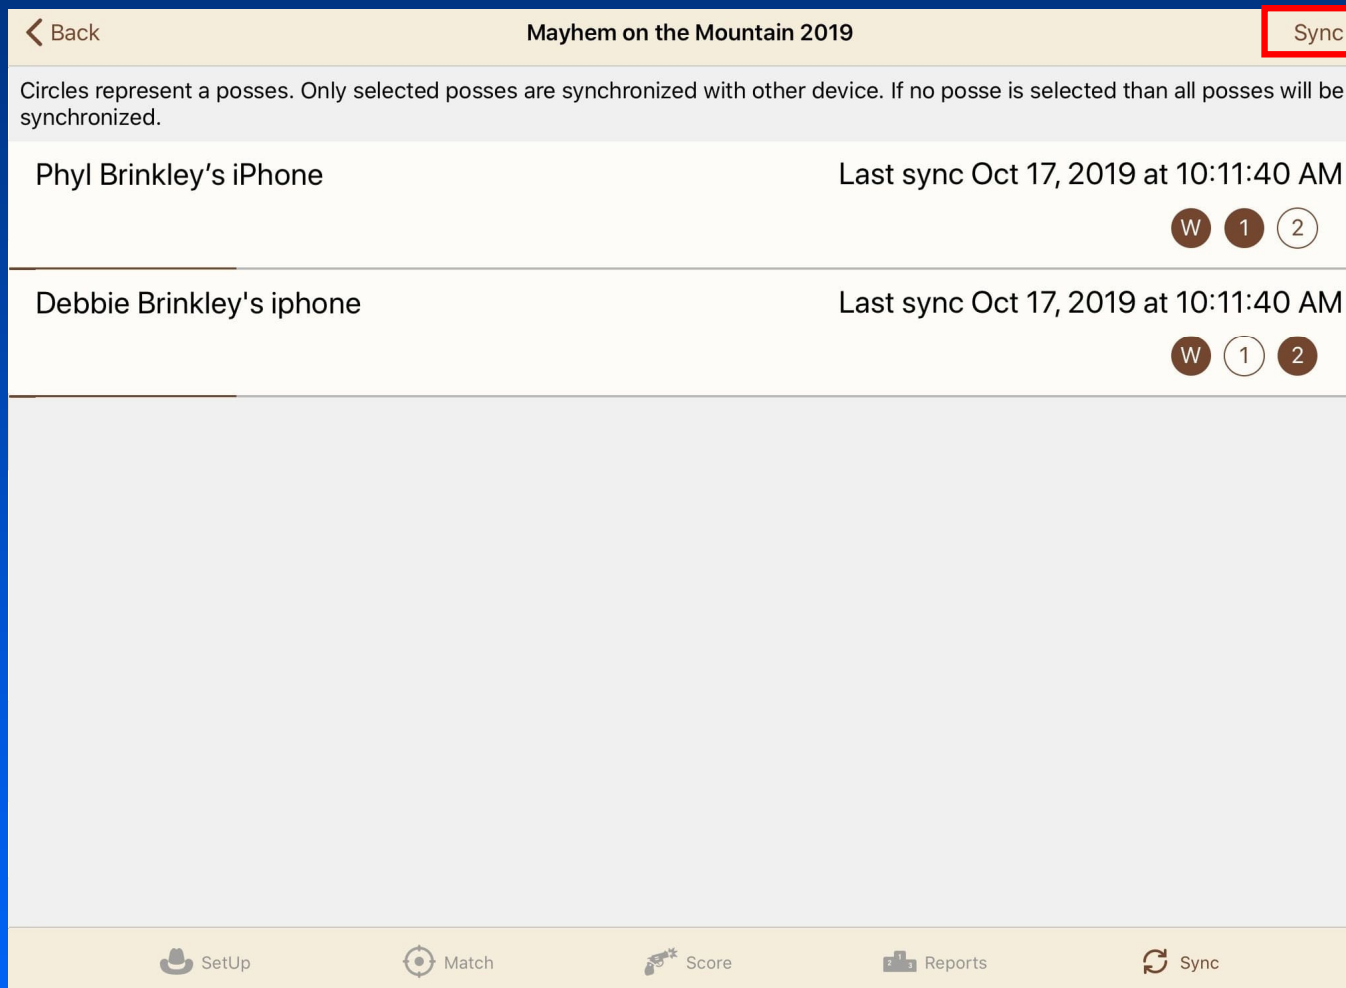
Back

Mayhem on the Mountain 2019

Sync

Circles represent a posses. Only selected posses are synchronized with other device. If no posse is selected than all posses will be synchronized.

Phyl Brinkley’s iPhone

Last sync Oct 17, 2019 at 10:11:40 AM

W 1 2

Debbie Brinkley's iphone

Last sync Oct 17, 2019 at 10:11:40 AM

W 1 2

SetUp

Match

Score

Reports

Sync